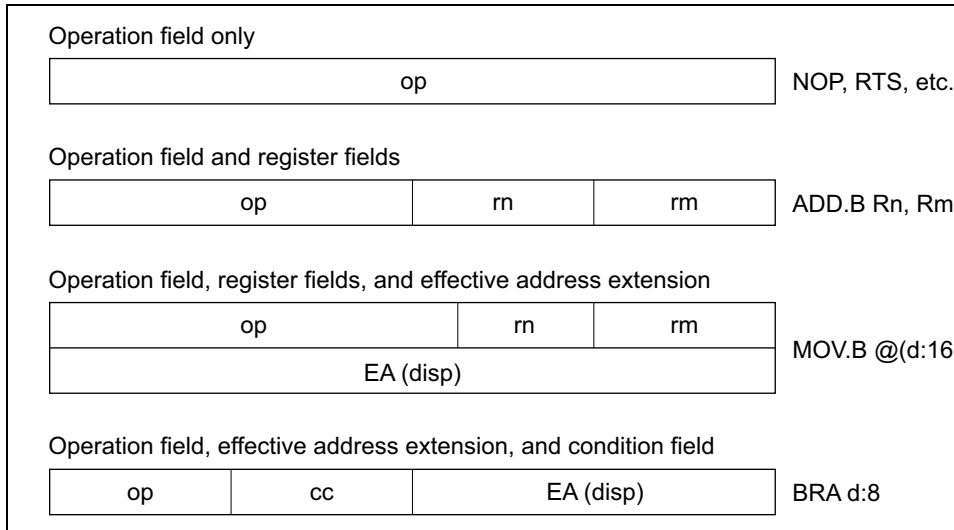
Operation field only

op

NOP, RTS, etc.

Operation field and register fields

| op | rn | rm |
|---|---|---|

ADD.B Rn, Rm

Operation field, register fields, and effective address extension

| op | rn | rm |
|---|---|---|
| EA (disp) | | |

MOV.B @(d:16

Operation field, effective address extension, and condition field

| op | cc | EA (disp) |
|---|---|---|

BRA d:8